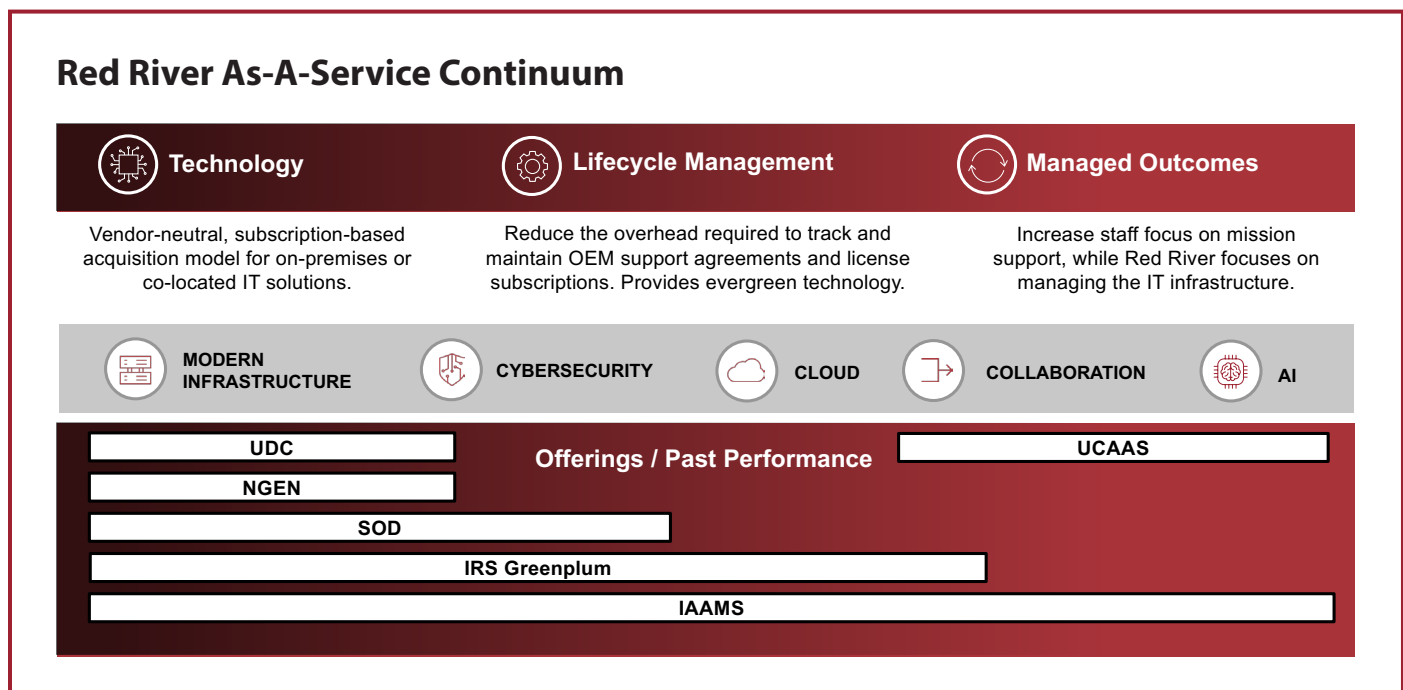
Red River As-A-Service Continuum

Technology

Lifecycle Management

Managed Outcomes

Vendor-neutral, subscription-based acquisition model for on-premises or co-located IT solutions.

Reduce the overhead required to track and maintain OEM support agreements and license subscriptions. Provides evergreen technology.

Increase staff focus on mission support, while Red River focuses on managing the IT infrastructure.

MODERN INFRASTRUCTURE

CYBERSECURITY

CLOUD

COLLABORATION

AI

UDC

Offerings / Past Performance

UCAAS

NGEN

SOD

IRS Greenplum

IAAMS